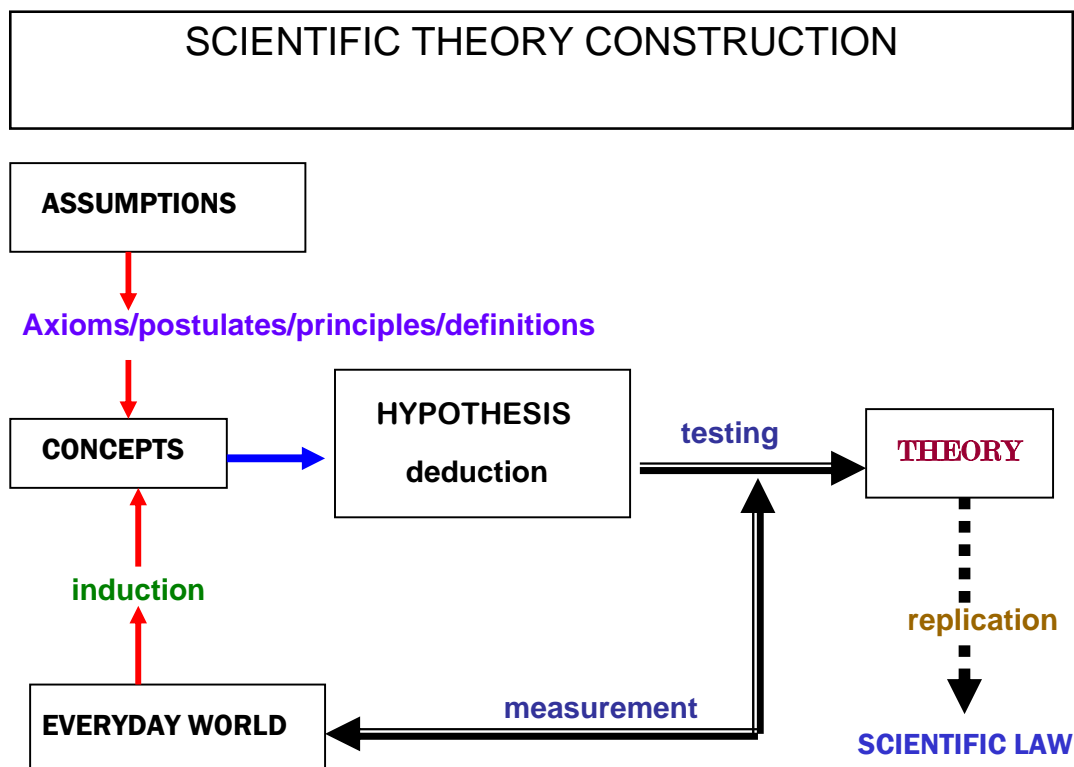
SCIENTIFIC THEORY CONSTRUCTION

ASSUMPTIONS

Axioms/postulates/principles/definitions

CONCEPTS

HYPOTHESIS

deduction

testing

THEORY

induction

replication

EVERYDAY WORLD

measurement

SCIENTIFIC LAW